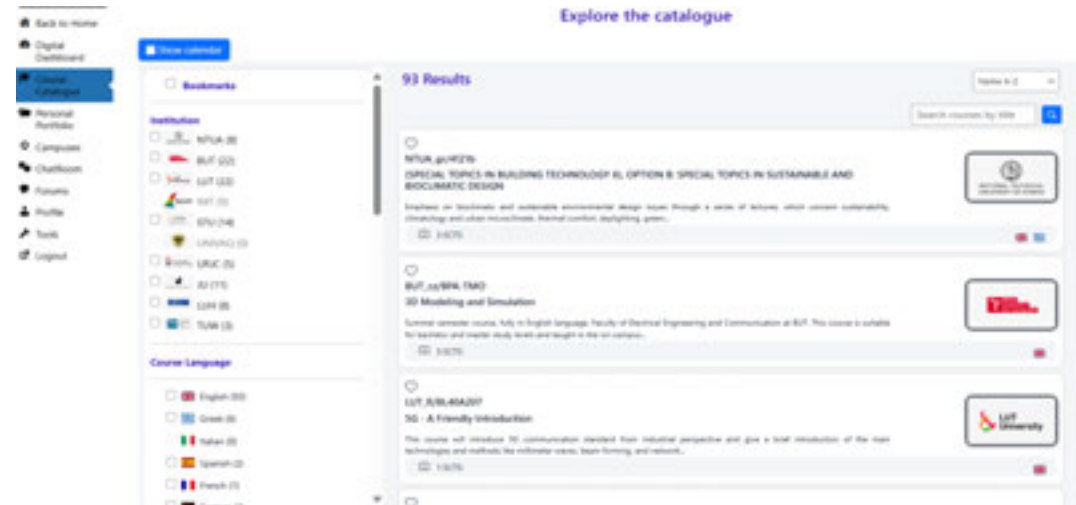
Back to Home
Digital Dashboard
Course Catalogue
Personal Portfolio
Campuses
Chatroom
Forums
Profile
Tools
Logout

Explore the catalogue

Show calendar

Bookmarks

Institution
NTUA (8)
BUT (22)
LUT (22)
NAT (0)
STU (14)
UNIVAQ (0)
URJC (5)
JU (11)
UM (8)
TUW (3)

Course Language
English (93)
Greek (6)
Italian (0)
Spanish (2)
French (1)

93 Results

Name A-Z

Search courses by title

NTUA_gr/4721b
(SPECIAL TOPICS IN BUILDING TECHNOLOGY III, OPTION B: SPECIAL TOPICS IN SUSTAINABLE AND BIOCLIMATIC DESIGN
Emphasis on bioclimatic and sustainable environmental design issues through a series of lectures, which concern sustainability, climatology and urban microclimate, thermal comfort, daylighting, green...
3 ECTS

BUT_cz/BPA-TMO
3D Modeling and Simulation
Summer semester course, fully in English language. Faculty of Electrical Engineering and Communication at BUT. This course is suitable for bachelor and master study levels and taught in the on campus...
5 ECTS

LUT_fi/BL40A207
5G - A Friendly Introduction
This course will introduce 5G communication standard from industrial perspective and give a brief introduction of the main technologies and methods like millimeter waves, beam forming, and network...
1 ECTS

LUT University